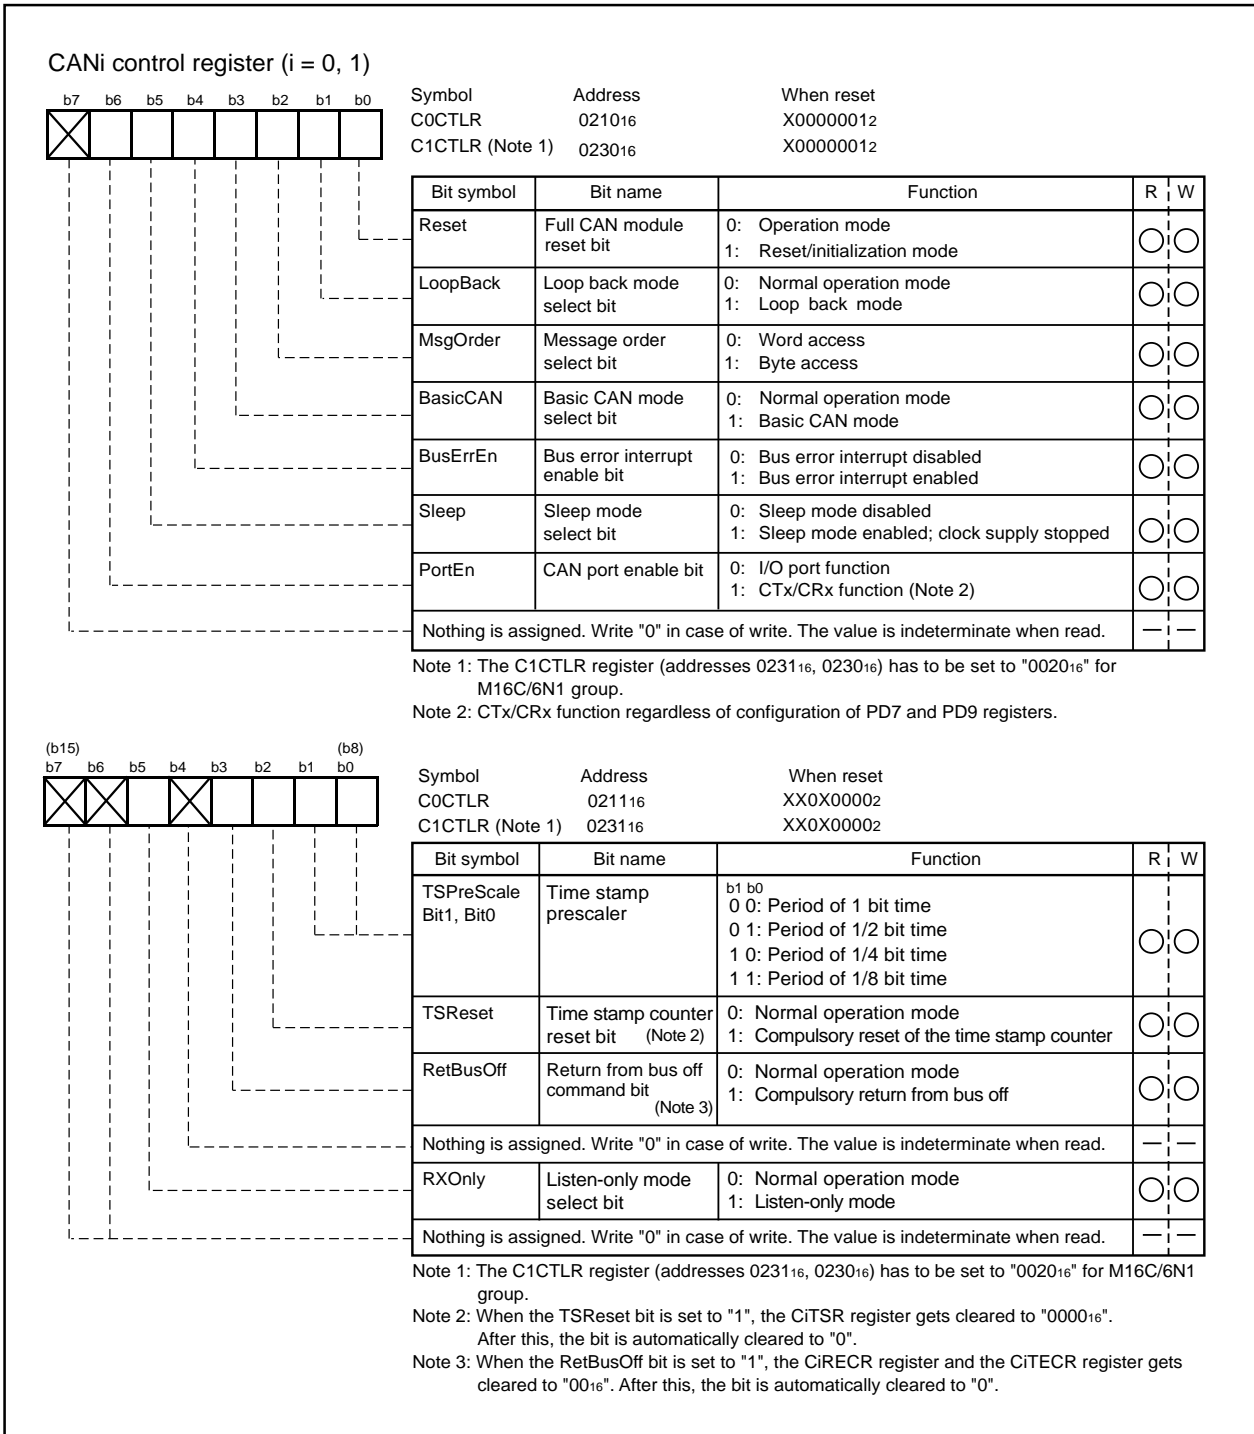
CANi control register (i = 0, 1)

b7 b6 b5 b4 b3 b2 b1 b0

| Symbol | Address | When reset |
|---|---|---|
| C0CTLR | $0210_{16}$ | $X0000001_2$ |
| C1CTLR (Note 1) | $0230_{16}$ | $X0000001_2$ |

| Bit symbol | Bit name | Function | R | W |
|---|---|---|---|---|
| Reset | Full CAN module reset bit | 0: Operation mode<br>1: Reset/initialization mode | ○ | ○ |
| LoopBack | Loop back mode select bit | 0: Normal operation mode<br>1: Loop back mode | ○ | ○ |
| MsgOrder | Message order select bit | 0: Word access<br>1: Byte access | ○ | ○ |
| BasicCAN | Basic CAN mode select bit | 0: Normal operation mode<br>1: Basic CAN mode | ○ | ○ |
| BusErrEn | Bus error interrupt enable bit | 0: Bus error interrupt disabled<br>1: Bus error interrupt enabled | ○ | ○ |
| Sleep | Sleep mode select bit | 0: Sleep mode disabled<br>1: Sleep mode enabled; clock supply stopped | ○ | ○ |
| PortEn | CAN port enable bit | 0: I/O port function<br>1: CTx/CRx function (Note 2) | ○ | ○ |
| Nothing is assigned. Write "0" in case of write. The value is indeterminate when read. | | | — | — |

Note 1: The C1CTLR register (addresses $0231_{16}$, $0230_{16}$) has to be set to "$0020_{16}$" for M16C/6N1 group.
Note 2: CTx/CRx function regardless of configuration of PD7 and PD9 registers.

(b15) (b8)
b7 b6 b5 b4 b3 b2 b1 b0

| Symbol | Address | When reset |
|---|---|---|
| C0CTLR | $0211_{16}$ | $XX0X0000_2$ |
| C1CTLR (Note 1) | $0231_{16}$ | $XX0X0000_2$ |

| Bit symbol | Bit name | Function | R | W |
|---|---|---|---|---|
| TSPreScale Bit1, Bit0 | Time stamp prescaler | b1 b0<br>0 0: Period of 1 bit time<br>0 1: Period of 1/2 bit time<br>1 0: Period of 1/4 bit time<br>1 1: Period of 1/8 bit time | ○ | ○ |
| TSReset | Time stamp counter reset bit (Note 2) | 0: Normal operation mode<br>1: Compulsory reset of the time stamp counter | ○ | ○ |
| RetBusOff | Return from bus off command bit (Note 3) | 0: Normal operation mode<br>1: Compulsory return from bus off | ○ | ○ |
| Nothing is assigned. Write "0" in case of write. The value is indeterminate when read. | | | — | — |
| RXOnly | Listen-only mode select bit | 0: Normal operation mode<br>1: Listen-only mode | ○ | ○ |
| Nothing is assigned. Write "0" in case of write. The value is indeterminate when read. | | | — | — |

Note 1: The C1CTLR register (addresses $0231_{16}$, $0230_{16}$) has to be set to "$0020_{16}$" for M16C/6N1 group.
Note 2: When the TSReset bit is set to "1", the CiTSR register gets cleared to "$0000_{16}$". After this, the bit is automatically cleared to "0".
Note 3: When the RetBusOff bit is set to "1", the CiRECR register and the CiTECR register gets cleared to "$00_{16}$". After this, the bit is automatically cleared to "0".